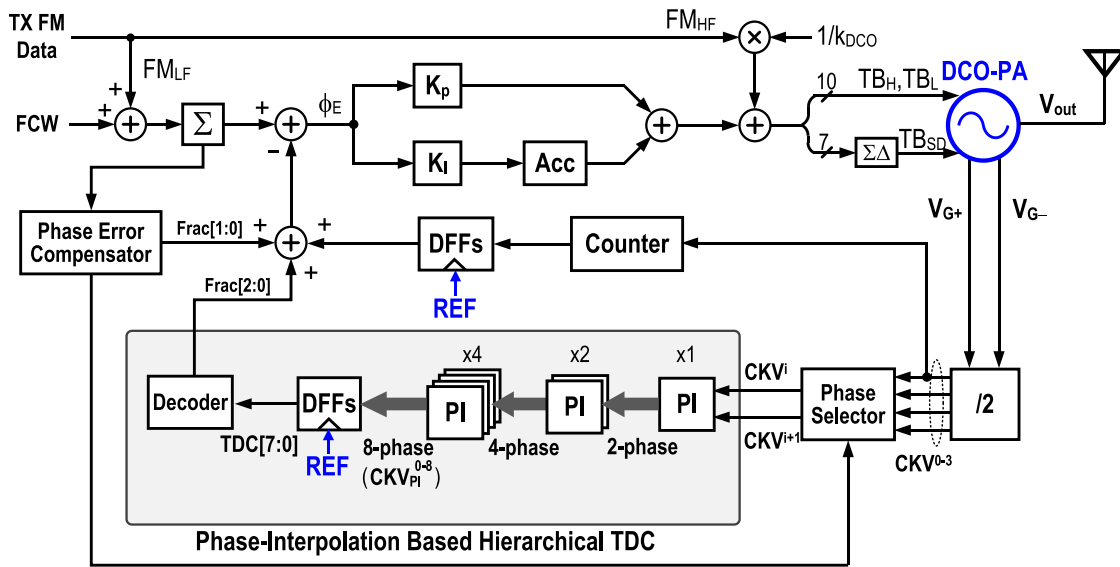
TX FM Data

$FM_{HF}$

$\times$

$1/k_{DCO}$

$FM_{LF}$

+

+

FCW

+

$\Sigma$

+

−

$\phi_E$

$K_p$

$K_I$

Acc

+

+

10

$TB_H, TB_L$

DCO-PA

7

$\Sigma\Delta$

$TB_{SD}$

$V_{out}$

$V_{G+}$

$V_{G-}$

Phase Error Compensator

Frac[1:0]

+

+

+

DFFs

REF

Counter

Frac[2:0]

x4

x2

x1

$CKV^i$

Decoder

DFFs

PI

PI

PI

Phase Selector

/2

$CKV^{i+1}$

TDC[7:0]

REF

8-phase ($CKV_{PI}^{0-8}$)

4-phase

2-phase

$CKV^{0-3}$

Phase-Interpolation Based Hierarchical TDC